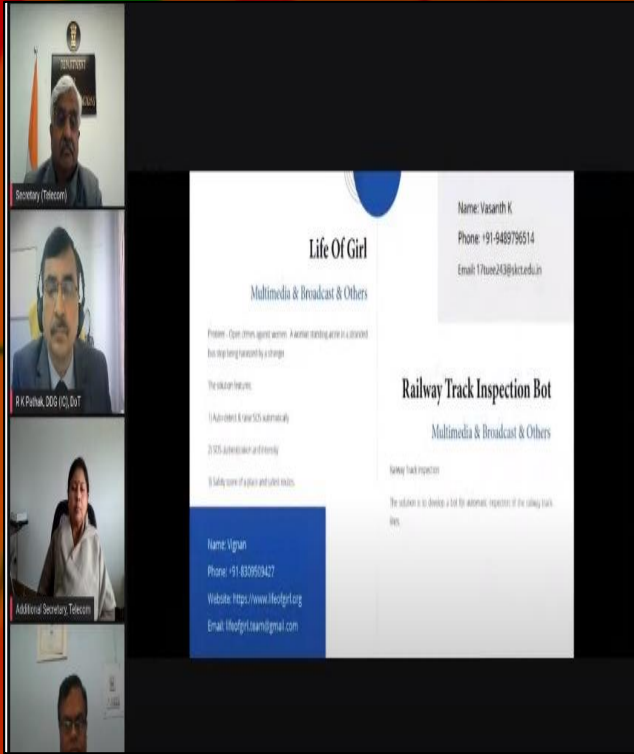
Secretary (Telecom)

R K Pathak, DDG (C), DoT

Additional Secretary, Telecom

Life Of Girl

Multimedia & Broadcast & Others

Problem - Open crimes against women. A woman standing alone in a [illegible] bus stop being harassed by a stranger.

The solution features:

1) Auto-detect & raise SOS automatically

2) SOS authentication and intensity

3) Safety score of a place and safest routes.

Name: Vignan

Phone: +91-8309509427

Website: https://www.lifeofgirl.org

Email: lifeofgirl.team@gmail.com

Name: Vasanth K

Phone: +91-9489796514

Email: 17tuee243@skct.edu.in

Railway Track Inspection Bot

Multimedia & Broadcast & Others

Railway Track inspection

The solution is to develop a bot for automatic inspection of the railway track lines.